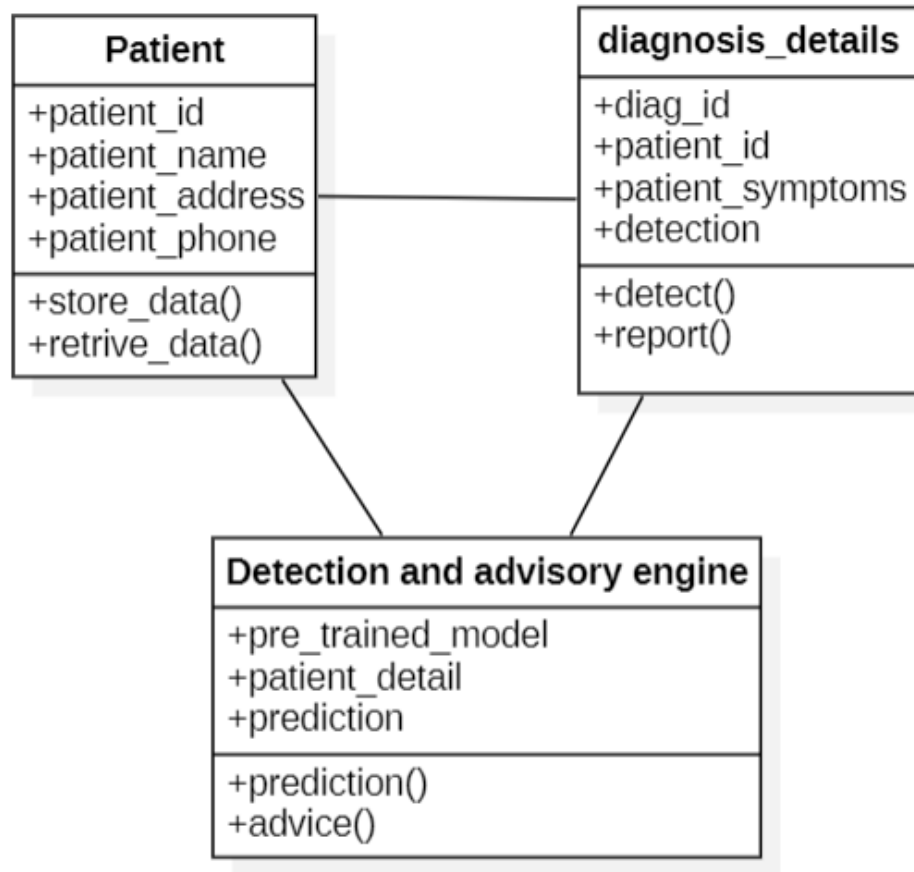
Patient
+patient_id
+patient_name
+patient_address
+patient_phone
+store_data()
+retrive_data()

diagnosis_details
+diag_id
+patient_id
+patient_symptoms
+detection
+detect()
+report()

Detection and advisory engine
+pre_trained_model
+patient_detail
+prediction
+prediction()
+advice()